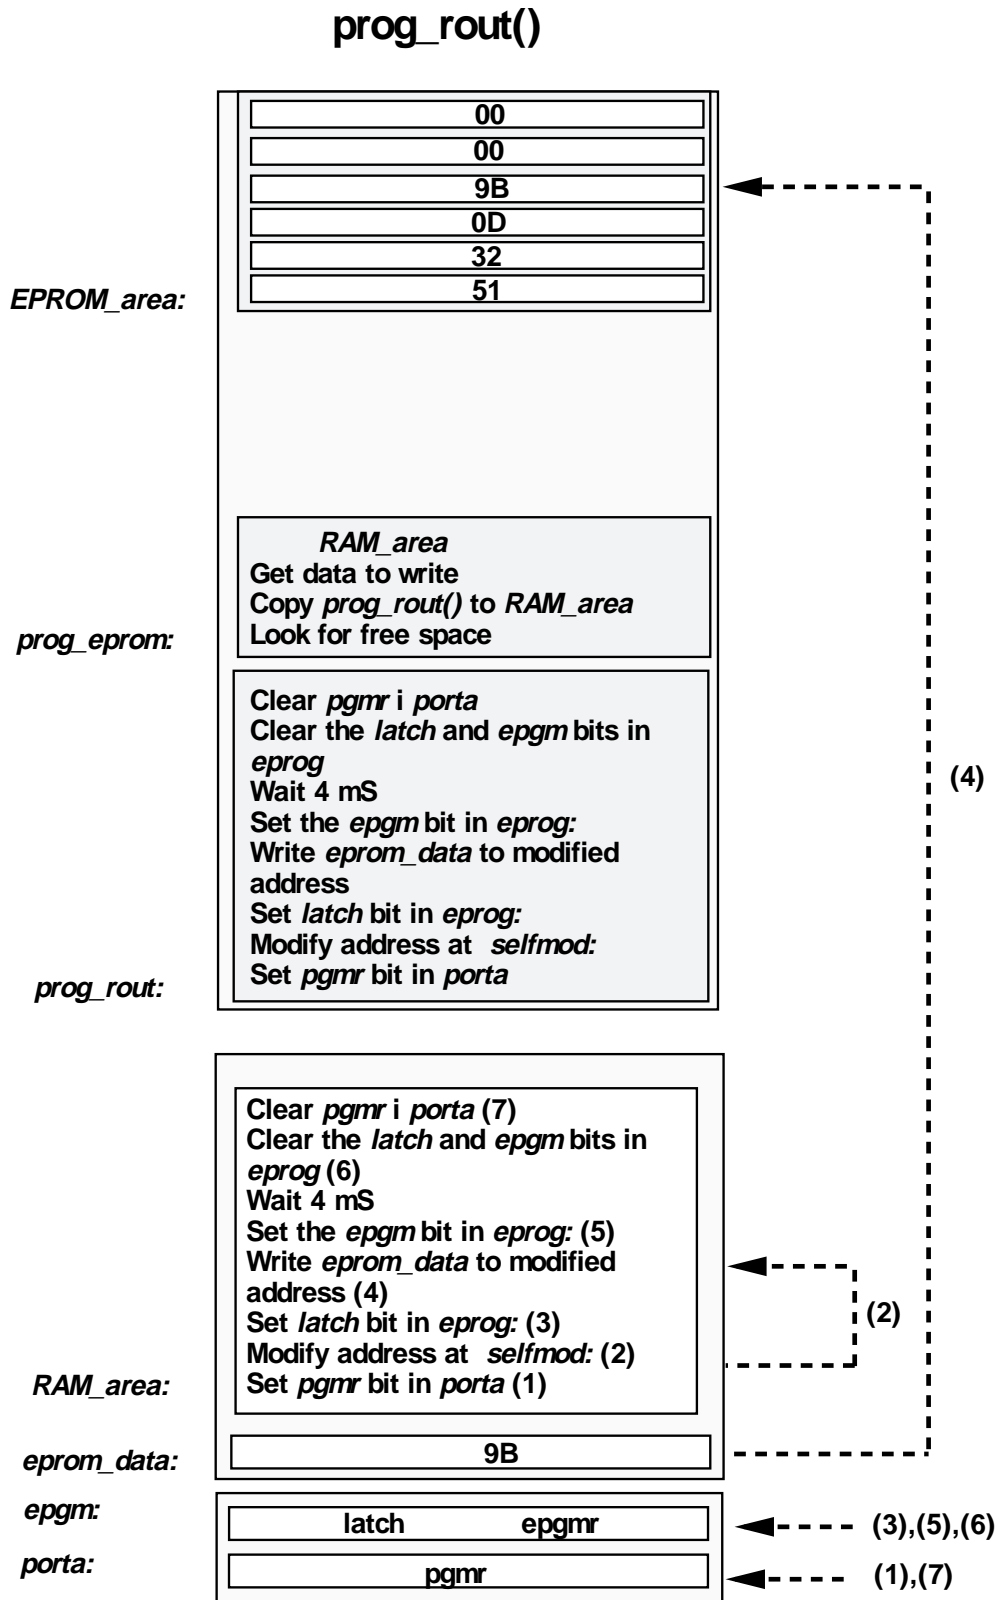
prog_rout()

00
00
9B
0D
32
51

EPROM_area:

RAM_area
Get data to write
Copy prog_rout() to RAM_area
Look for free space

prog_eprom:

Clear pgmr i porta
Clear the latch and epgm bits in eprog
Wait 4 mS
Set the epgm bit in eprog:
Write eprom_data to modified address
Set latch bit in eprog:
Modify address at selfmod:
Set pgmr bit in porta

prog_rout:

(4)

Clear pgmr i porta (7)
Clear the latch and epgm bits in eprog (6)
Wait 4 mS
Set the epgm bit in eprog: (5)
Write eprom_data to modified address (4)
Set latch bit in eprog: (3)
Modify address at selfmod: (2)
Set pgmr bit in porta (1)

(2)

RAM_area:

eprom_data:
9B

epgm:
latch epgmr
(3),(5),(6)

porta:
pgmr
(1),(7)